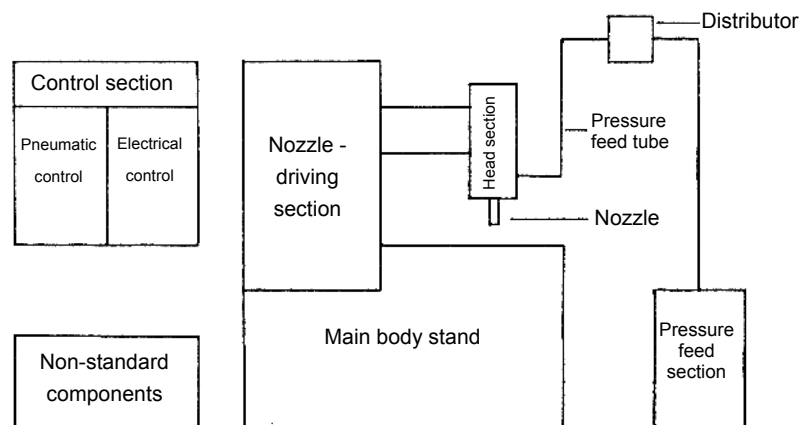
Distributor

Control section

Pneumatic control

Electrical control

Nozzle - driving section

Head section

Pressure feed tube

Nozzle

Main body stand

Pressure feed section

Non-standard components